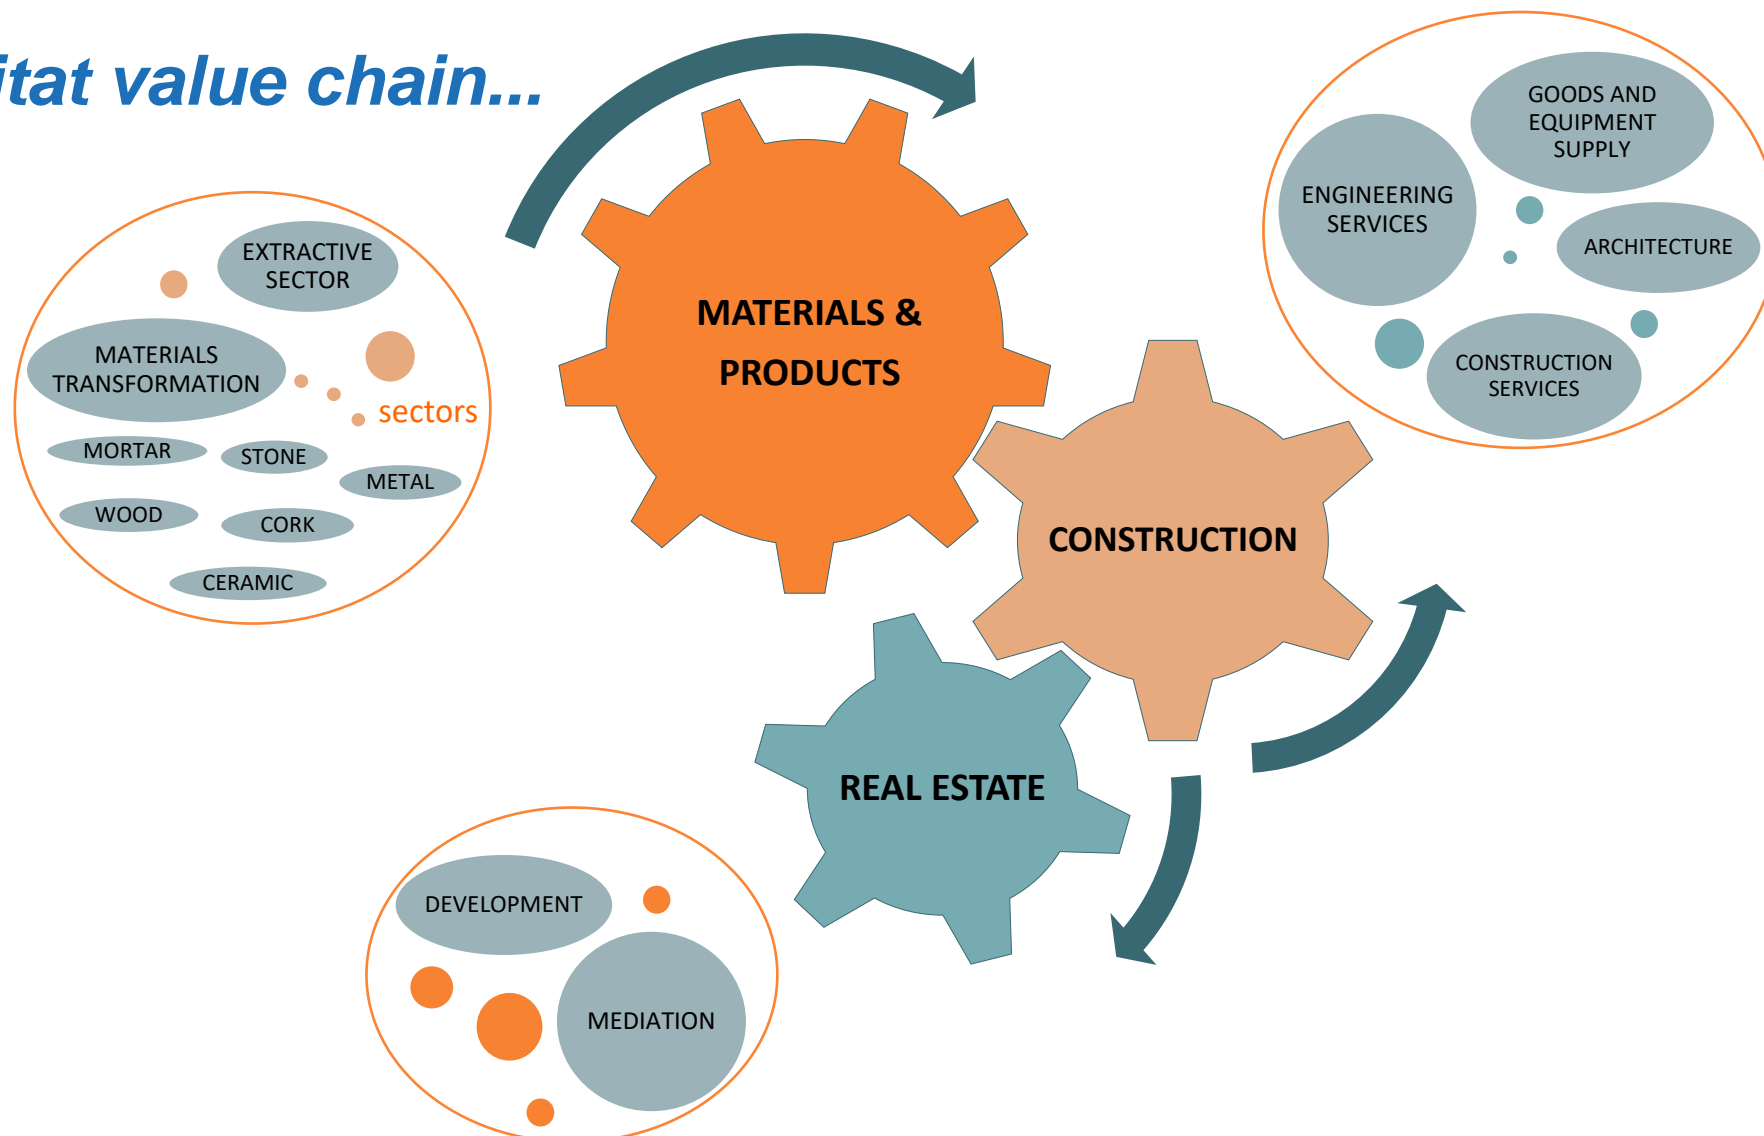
itat value chain...

EXTRACTIVE SECTOR

MATERIALS TRANSFORMATION

sectors

MORTAR

STONE

METAL

WOOD

CORK

CERAMIC

MATERIALS & PRODUCTS

GOODS AND EQUIPMENT SUPPLY

ENGINEERING SERVICES

ARCHITECTURE

CONSTRUCTION SERVICES

CONSTRUCTION

REAL ESTATE

DEVELOPMENT

MEDIATION